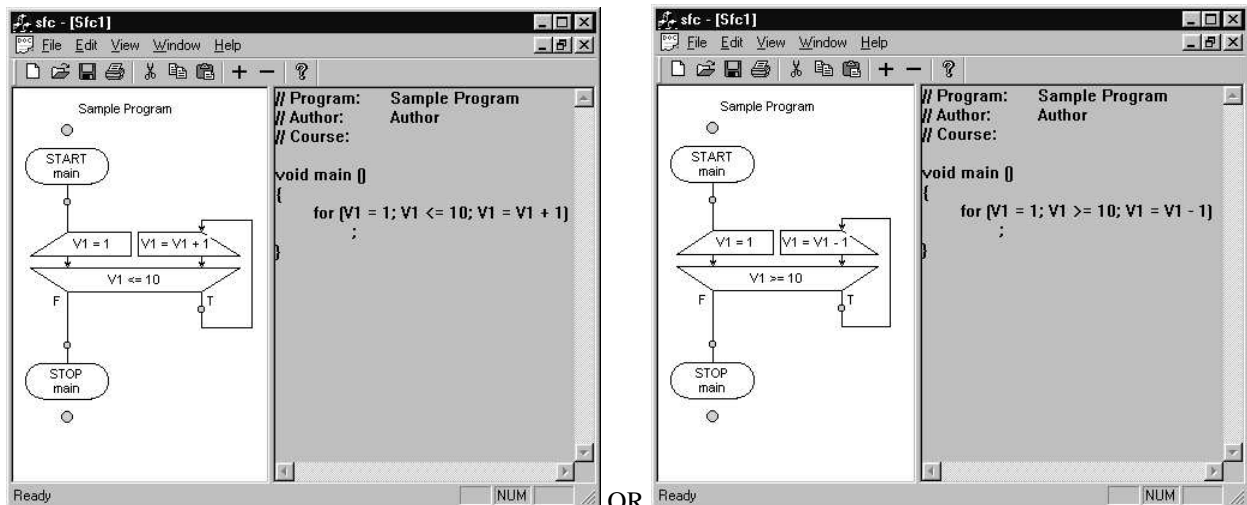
sfc - [Sfc1]
File Edit View Window Help
+ − ?

Sample Program

START
main

V1 = 1
V1 = V1 + 1
V1 <= 10
F
T

STOP
main

// Program: Sample Program
// Author: Author
// Course:

void main ()
{
for (V1 = 1; V1 <= 10; V1 = V1 + 1)
;
}

Ready NUM

OR

sfc - [Sfc1]
File Edit View Window Help
+ − ?

Sample Program

START
main

V1 = 1
V1 = V1 - 1
V1 >= 10
F
T

STOP
main

// Program: Sample Program
// Author: Author
// Course:

void main ()
{
for (V1 = 1; V1 >= 10; V1 = V1 - 1)
;
}

Ready NUM